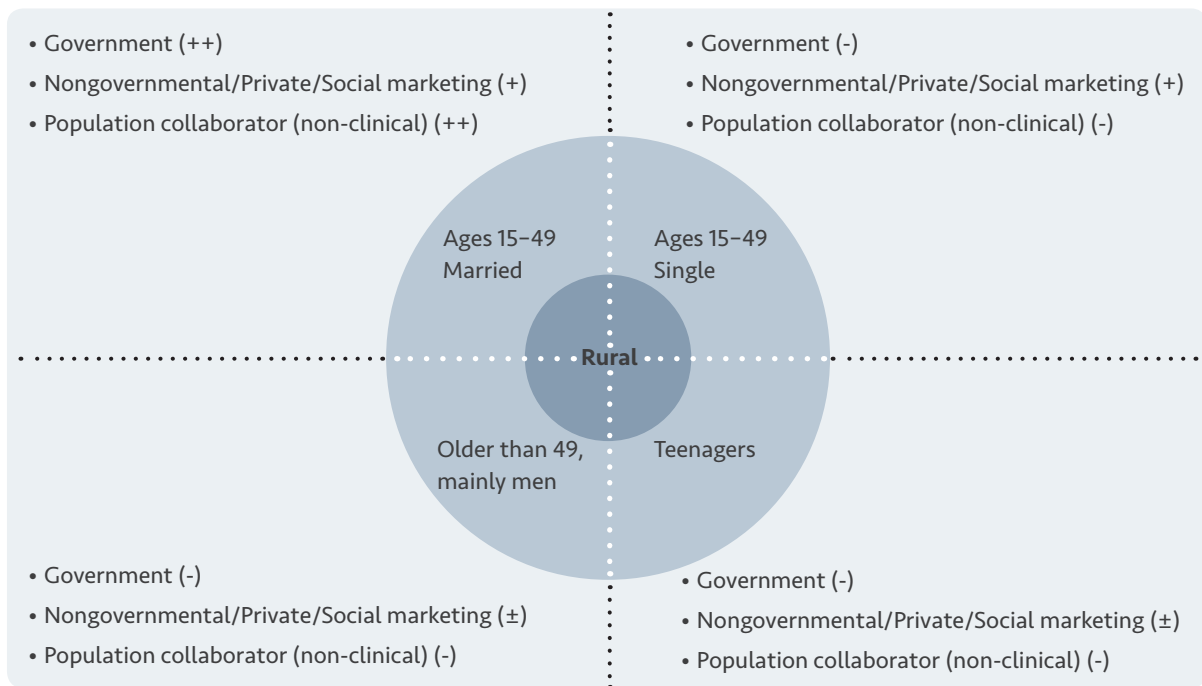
• Government (++)
• Nongovernmental/Private/Social marketing (+)
• Population collaborator (non-clinical) (++)

• Government (-)
• Nongovernmental/Private/Social marketing (+)
• Population collaborator (non-clinical) (-)

Ages 15–49
Married

Ages 15–49
Single

Rural

Older than 49,
mainly men

Teenagers

• Government (-)
• Nongovernmental/Private/Social marketing (±)
• Population collaborator (non-clinical) (-)

• Government (-)
• Nongovernmental/Private/Social marketing (±)
• Population collaborator (non-clinical) (-)